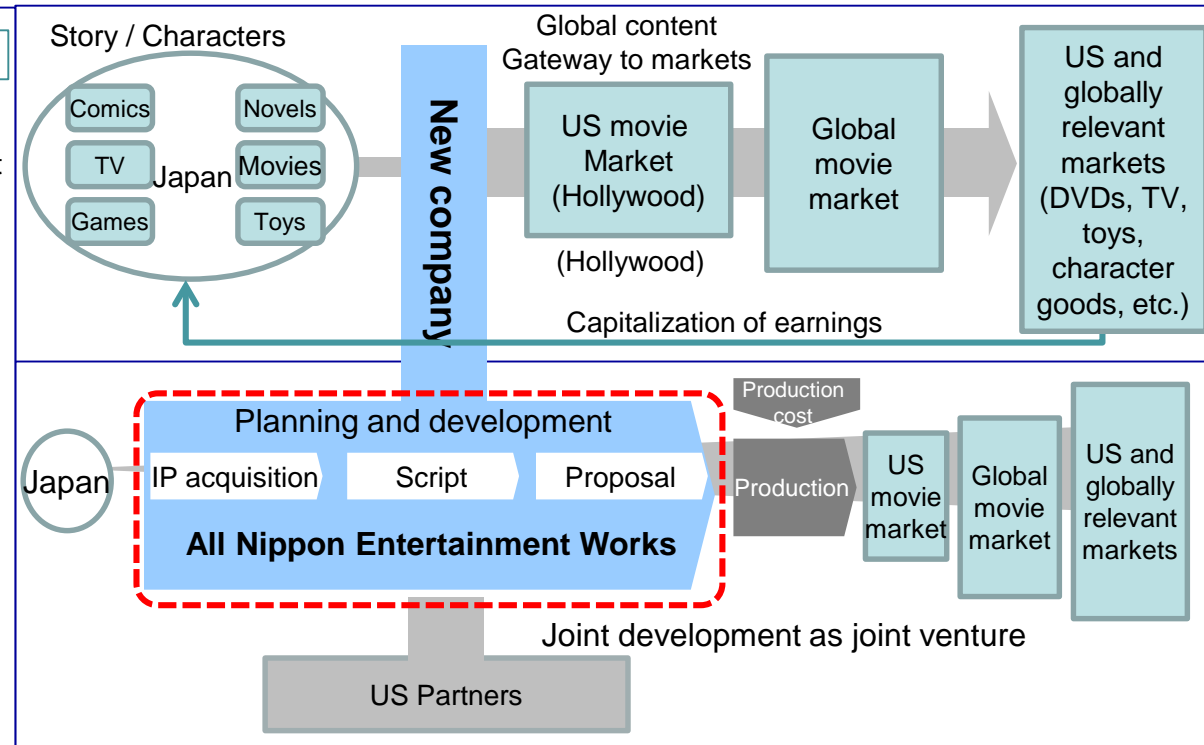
Story / Characters

Comics

Novels

TV

Japan

Movies

Games

Toys

New company

Global content
Gateway to markets

US movie Market (Hollywood)

(Hollywood)

Global movie market

US and globally relevant markets (DVDs, TV, toys, character goods, etc.)

Capitalization of earnings

Planning and development

Japan

IP acquisition

Script

Proposal

All Nippon Entertainment Works

Production cost

Production

US movie market

Global movie market

US and globally relevant markets

Joint development as joint venture

US Partners